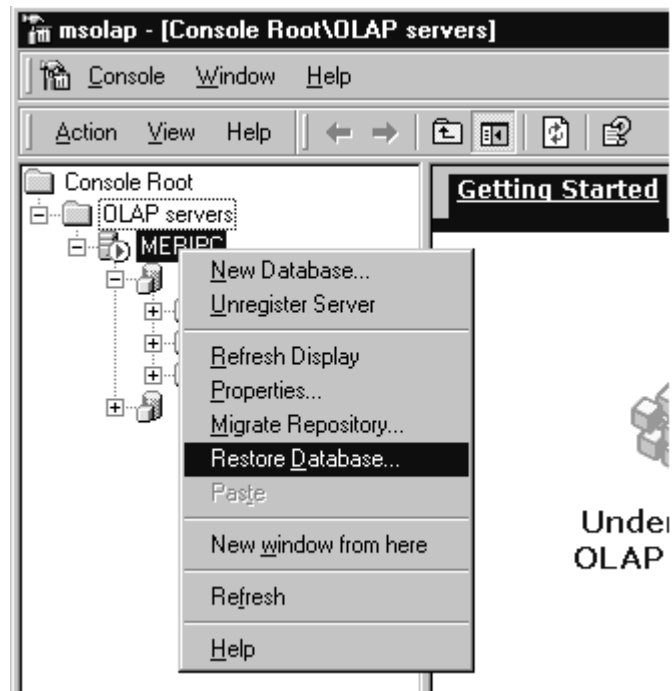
msolap - [Console Root\OLAP servers]

Console Window Help

Action View Help

Console Root
OLAP servers
MERIPC

Getting Started

New Database...
Unregister Server
Refresh Display
Properties...
Migrate Repository...
Restore Database...
Paste
New window from here
Refresh
Help

Under
OLAP